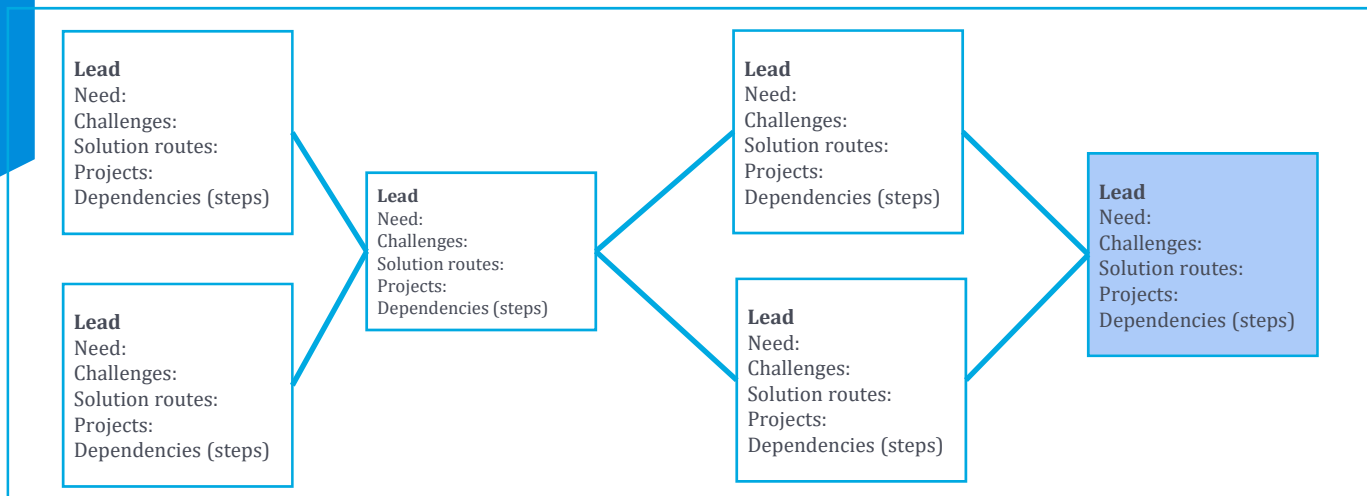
**Lead**
Need:
Challenges:
Solution routes:
Projects:
Dependencies (steps)

**Lead**
Need:
Challenges:
Solution routes:
Projects:
Dependencies (steps)

**Lead**
Need:
Challenges:
Solution routes:
Projects:
Dependencies (steps)

**Lead**
Need:
Challenges:
Solution routes:
Projects:
Dependencies (steps)

**Lead**
Need:
Challenges:
Solution routes:
Projects:
Dependencies (steps)

**Lead**
Need:
Challenges:
Solution routes:
Projects:
Dependencies (steps)